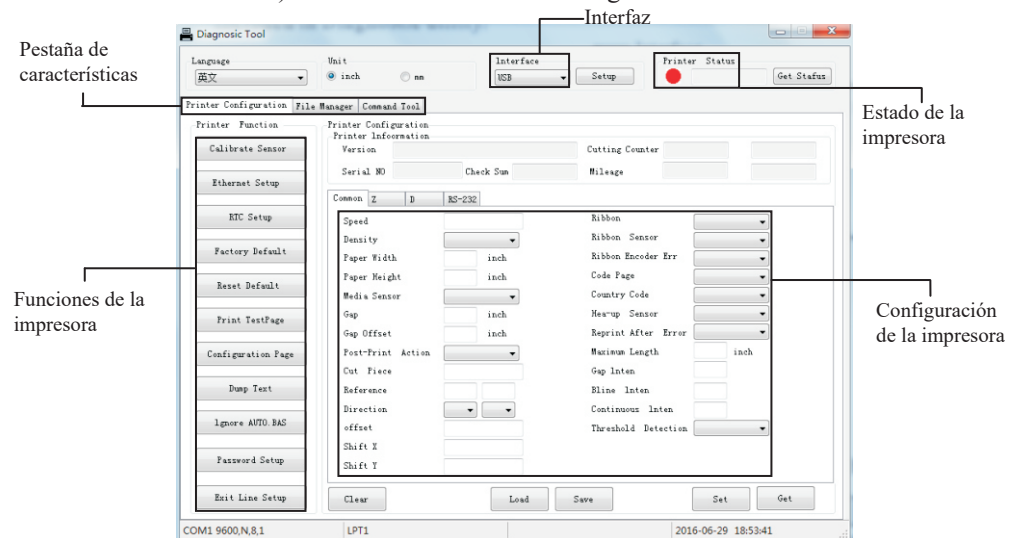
Interfaz

Pestaña de características

Diagnosic Tool

Language
英文

Unit
inch
mm

Interface
USB
Setup

Printer Status
Get Status

Estado de la impresora

Printer Configuration | File Manager | Command Tool

Printer Function
Calibrate Sensor
Ethernet Setup
RTC Setup
Factory Default
Reset Default
Print TestPage
Configuration Page
Dump Text
Ignore AUTO.BAS
Password Setup
Exit Line Setup

Funciones de la impresora

Printer Configuration
Printer Information
Version
Cutting Counter
Serial NO
Check Sum
Mileage

Common | Z | D | RS-232

Speed
Density
Paper Width inch
Paper Height inch
Media Sensor
Gap inch
Gap Offset inch
Post-Print Action
Cut Piece
Reference
Direction
offset
Shift X
Shift Y

Ribbon
Ribbon Sensor
Ribbon Encoder Err
Code Page
Country Code
Hea-up Sensor
Reprint After Error
Maximum Length inch
Gap Inten
Bline Inten
Continuous Inten
Threshold Detection

Configuración de la impresora

Clear
Load
Save
Set
Get

COM1 9600,N,8,1
LPT1
2016-06-29 18:53:41